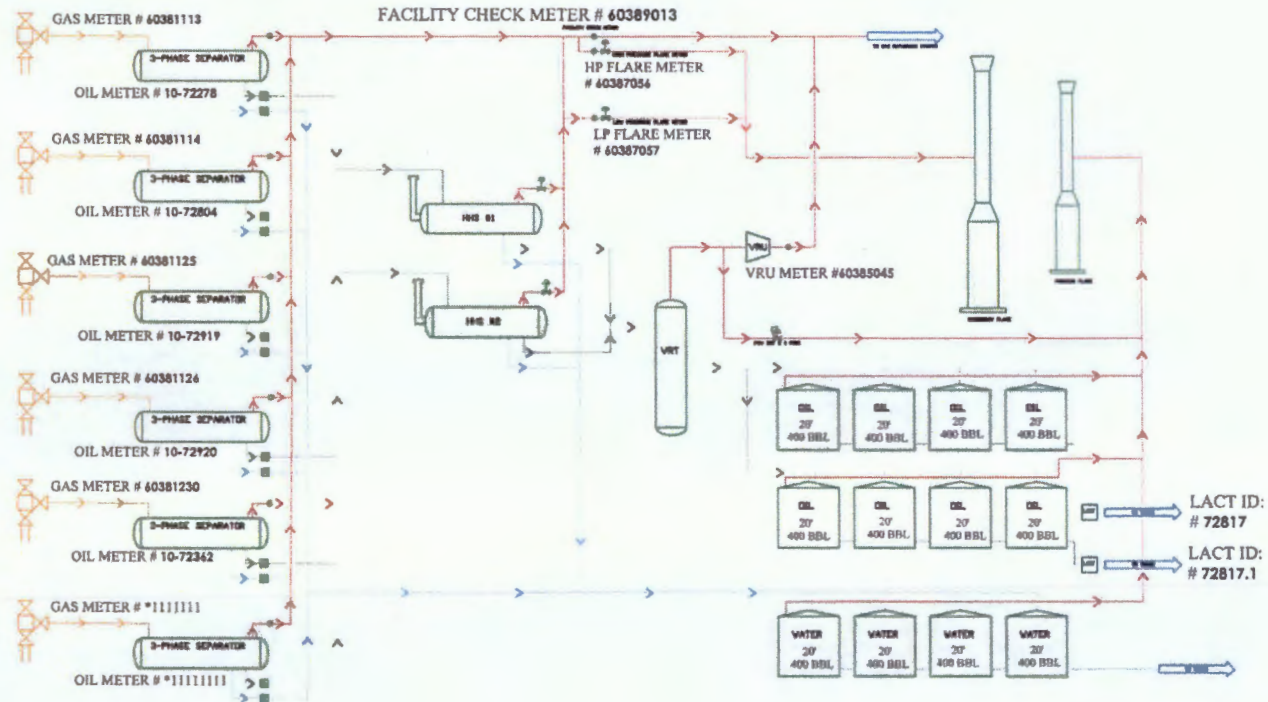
FACILITY CHECK METER # 60389013

GAS METER # 60381113
3-PHASE SEPARATOR
OIL METER # 10-72278

HP FLARE METER
# 60387056

LP FLARE METER
# 60387057

GAS METER # 60381114
3-PHASE SEPARATOR
OIL METER # 10-72804

GAS METER # 60381125
3-PHASE SEPARATOR
OIL METER # 10-72919

VRU
VRU METER #60385045

VRT

GAS METER # 60381126
3-PHASE SEPARATOR
OIL METER # 10-72920

OIL 20' 400 BBL
OIL 20' 400 BBL
OIL 20' 400 BBL
OIL 20' 400 BBL

GAS METER # 60381230
3-PHASE SEPARATOR
OIL METER # 10-72342

OIL 20' 400 BBL
OIL 20' 400 BBL
OIL 20' 400 BBL
OIL 20' 400 BBL

LACT ID:
# 72817

LACT ID:
# 72817.1

GAS METER # *1111111
3-PHASE SEPARATOR
OIL METER # *11111111

WATER 20' 400 BBL
WATER 20' 400 BBL
WATER 20' 400 BBL
WATER 20' 400 BBL